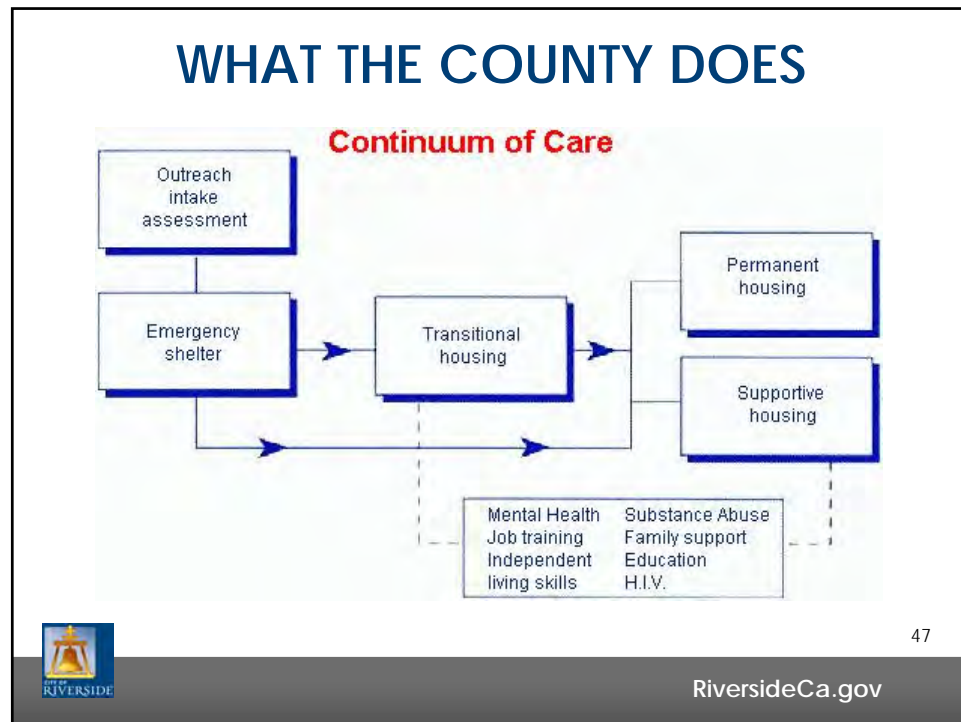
WHAT THE COUNTY DOES

Continuum of Care

Outreach intake assessment

Emergency shelter

Transitional housing

Permanent housing

Supportive housing

Mental Health
Job training
Independent living skills

Substance Abuse
Family support
Education
H.I.V.

CITY OF RIVERSIDE

47

RiversideCa.gov